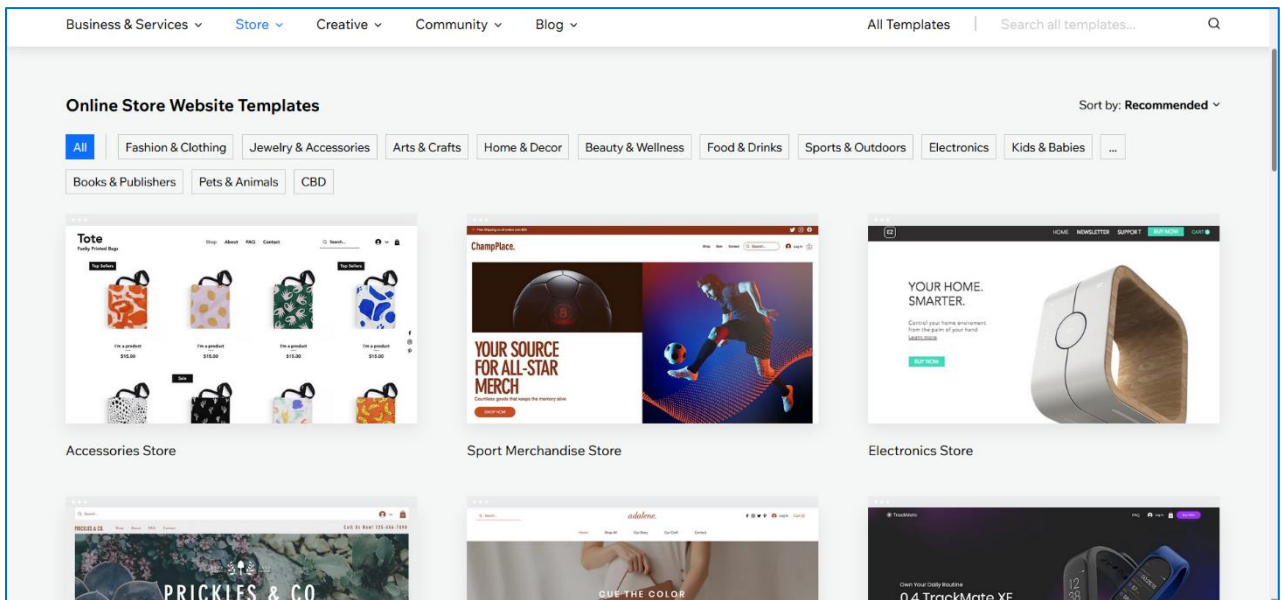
Business & Services Store Creative Community Blog All Templates Search all templates...

Online Store Website Templates

Sort by: Recommended

All | Fashion & Clothing | Jewelry & Accessories | Arts & Crafts | Home & Decor | Beauty & Wellness | Food & Drinks | Sports & Outdoors | Electronics | Kids & Babies | ...
Books & Publishers | Pets & Animals | CBD

Tote
Funky Printed Bags
Shop About FAQ Contact Search...
Top Sellers Top Sellers
I'm a product $15.00
I'm a product $15.00
I'm a product $15.00
I'm a product $15.00
Sale

Accessories Store

ChampPlace.
Shop Sale Contact Search... Log In
YOUR SOURCE FOR ALL-STAR MERCH
Countless goods that keeps the memory alive
SHOP NOW

Sport Merchandise Store

EZ HOME NEWSLETTER SUPPORT BUY NOW CART
YOUR HOME. SMARTER.
Control your home environment from the palm of your hand
Learn more
BUY NOW

Electronics Store

PRICKLES & CO.
PRICKLES & CO

adalene.
CUE THE COLOR

TrackMate
Own Your Daily Routine
0.4 TrackMate XE